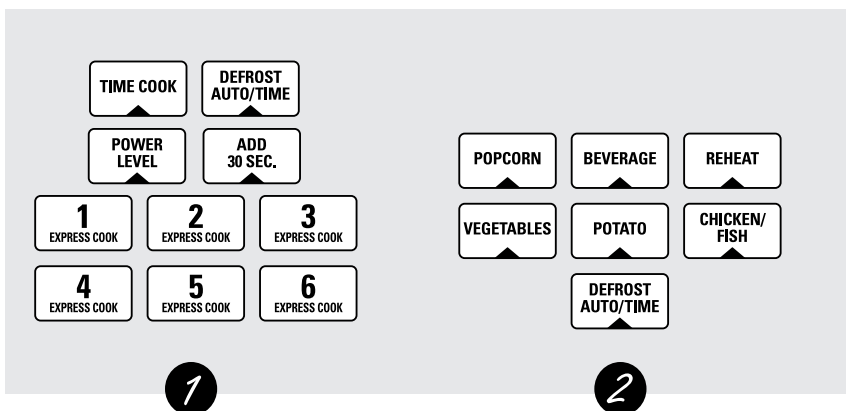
TIME COOK

DEFROST AUTO/TIME

POWER LEVEL

ADD 30 SEC.

1 EXPRESS COOK

2 EXPRESS COOK

3 EXPRESS COOK

4 EXPRESS COOK

5 EXPRESS COOK

6 EXPRESS COOK

POPCORN

BEVERAGE

REHEAT

VEGETABLES

POTATO

CHICKEN/ FISH

DEFROST AUTO/TIME

1

2